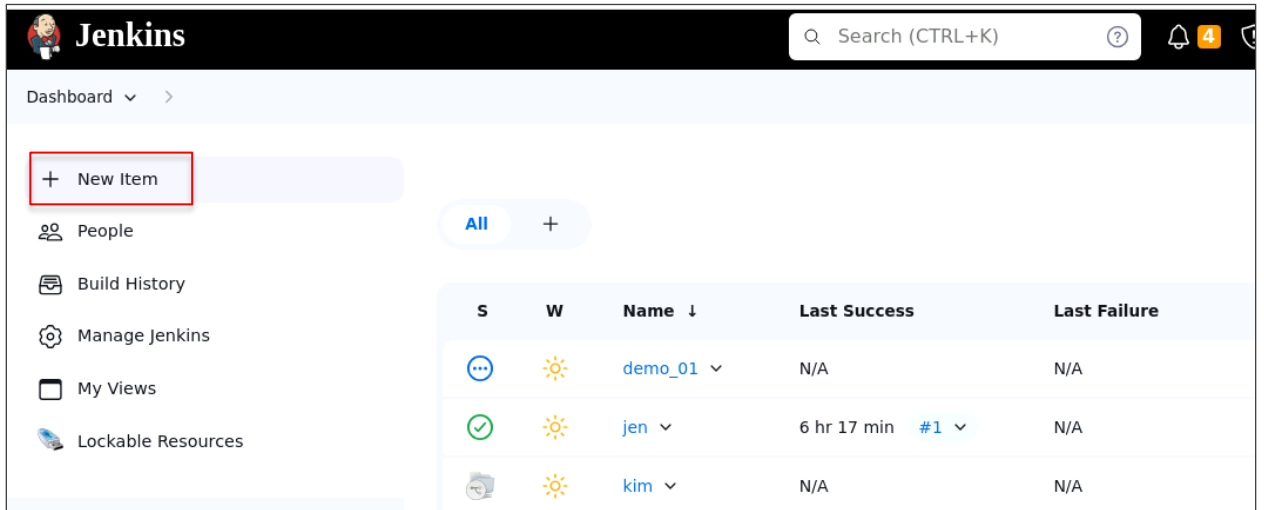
Jenkins

Search (CTRL+K)

4

Dashboard

+ New Item

People

Build History

Manage Jenkins

My Views

Lockable Resources

All +

| S | W | Name ↓ | Last Success | Last Failure |
|---|---|---|---|---|
| | | demo_01 | N/A | N/A |
| | | jen | 6 hr 17 min #1 | N/A |
| | | kim | N/A | N/A |